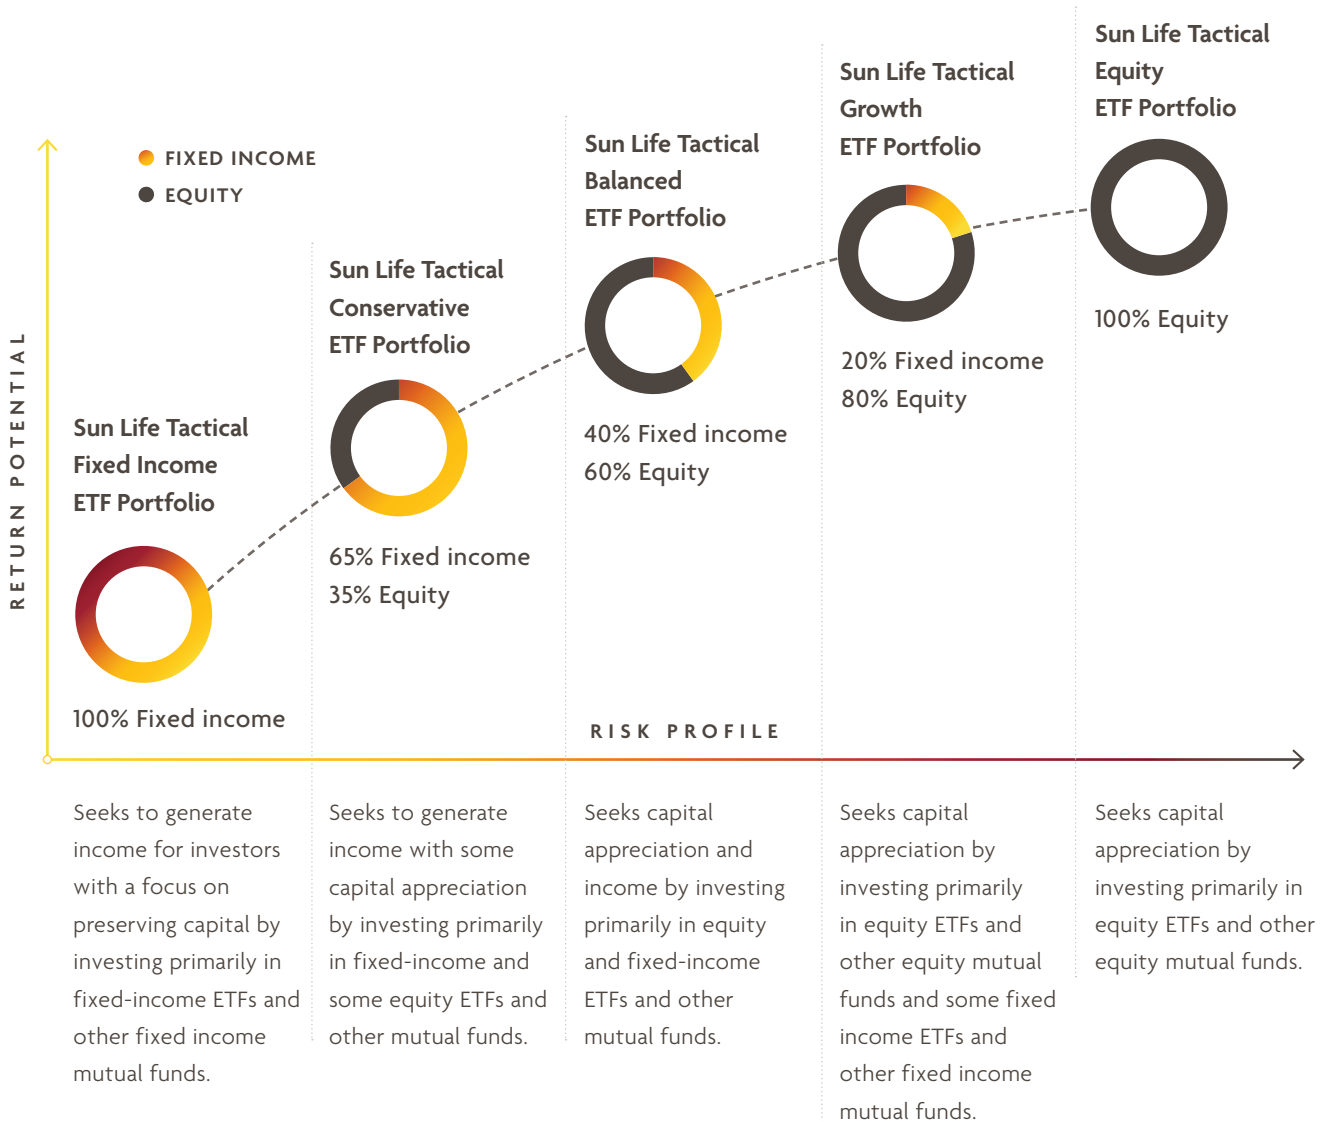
FIXED INCOME
EQUITY

RETURN POTENTIAL

Sun Life Tactical Fixed Income ETF Portfolio

100% Fixed income

Sun Life Tactical Conservative ETF Portfolio

65% Fixed income
35% Equity

Sun Life Tactical Balanced ETF Portfolio

40% Fixed income
60% Equity

Sun Life Tactical Growth ETF Portfolio

20% Fixed income
80% Equity

Sun Life Tactical Equity ETF Portfolio

100% Equity

RISK PROFILE

Seeks to generate income for investors with a focus on preserving capital by investing primarily in fixed-income ETFs and other fixed income mutual funds.

Seeks to generate income with some capital appreciation by investing primarily in fixed-income and some equity ETFs and other mutual funds.

Seeks capital appreciation and income by investing primarily in equity and fixed-income ETFs and other mutual funds.

Seeks capital appreciation by investing primarily in equity ETFs and other equity mutual funds and some fixed income ETFs and other fixed income mutual funds.

Seeks capital appreciation by investing primarily in equity ETFs and other equity mutual funds.